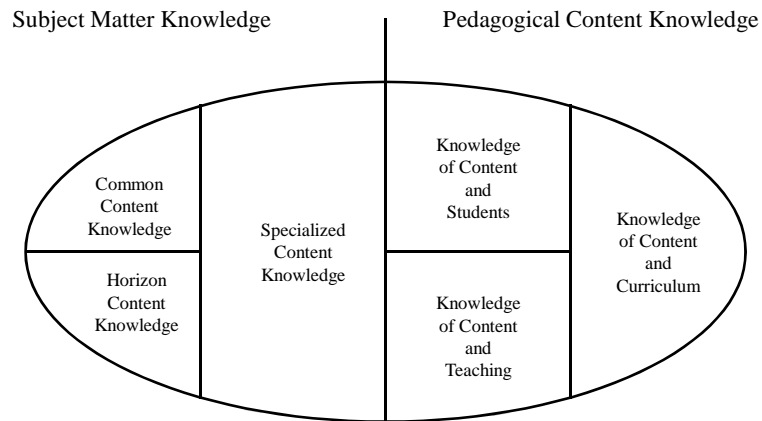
Subject Matter Knowledge

Pedagogical Content Knowledge

Common Content Knowledge

Horizon Content Knowledge

Specialized Content Knowledge

Knowledge of Content and Students

Knowledge of Content and Teaching

Knowledge of Content and Curriculum